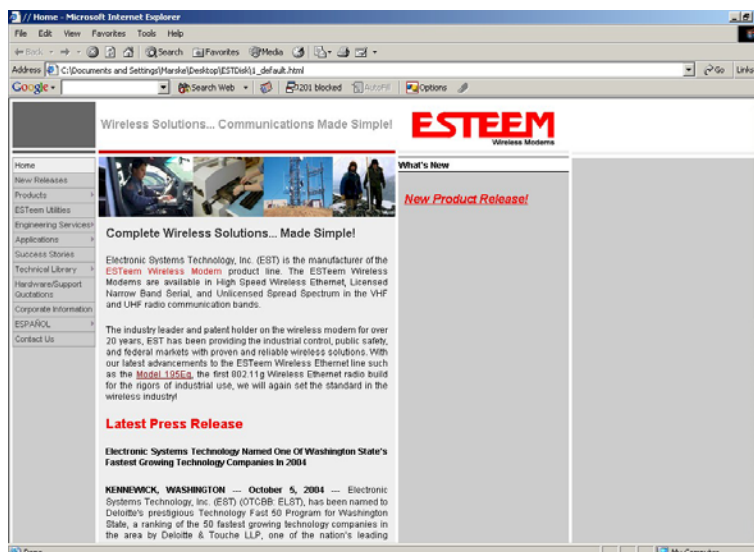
// Home - Microsoft Internet Explorer

File Edit View Favorites Tools Help

Back Search Favorites Media

Address C:\Documents and Settings\Marske\Desktop\ESTDisk\1_default.html Go Links

Google Search Web 201 blocked AutoFill Options

Wireless Solutions... Communications Made Simple!

ESTEEM Wireless Modems

Home
New Releases
Products
ESTeem Utilities
Engineering Services
Applications
Success Stories
Technical Library
Hardware/Support Quotations
Corporate Information
ESPAÑOL
Contact Us

Complete Wireless Solutions... Made Simple!

Electronic Systems Technology, Inc. (EST) is the manufacturer of the ESTeem Wireless Modem product line. The ESTeem Wireless Modems are available in High Speed Wireless Ethernet, Licensed Narrow Band Serial, and Unlicensed Spread Spectrum in the VHF and UHF radio communication bands.

The industry leader and patent holder on the wireless modem for over 20 years, EST has been providing the industrial control, public safety, and federal markets with proven and reliable wireless solutions. With our latest advancements to the ESTeem Wireless Ethernet line such as the Model 195Eg, the first 802.11g Wireless Ethernet radio build for the rigors of industrial use, we will again set the standard in the wireless industry!

Latest Press Release

Electronic Systems Technology Named One Of Washington State's Fastest Growing Technology Companies In 2004

KENNEWICK, WASHINGTON — October 5, 2004 — Electronic Systems Technology, Inc. (EST) (OTCBB: ELST), has been named to Deloitte's prestigious Technology Fast 50 Program for Washington State, a ranking of the 50 fastest growing technology companies in the area by Deloitte & Touche LLP, one of the nation's leading

What's New

New Product Release!

Done

My Computer